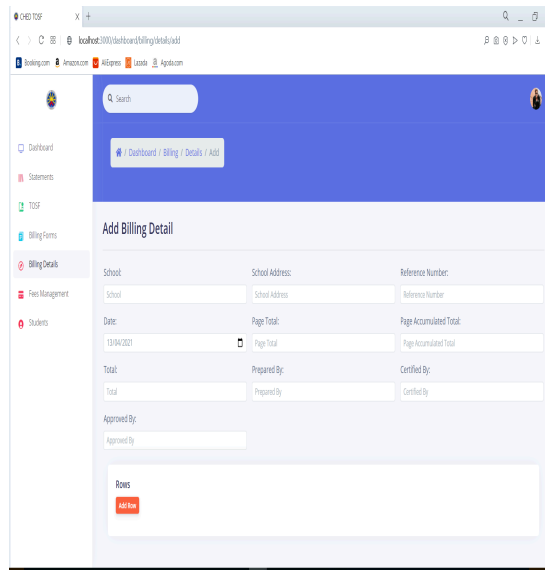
CHED TOSF X +

localhost:3000/dashboard/billing/details/add

Booking.com Amazon.com AliExpress Lazada Agoda.com

Search

Dashboard
Statements
TOSF
Billing Forms
Billing Details
Fees Management
Students

/ Dashboard / Billing / Details / Add

Add Billing Detail

School:
School
School Address:
School Address
Reference Number:
Reference Number

Date:
13/04/2021
Page Total:
Page Total
Page Accumulated Total:
Page Accumulated Total

Total:
Total
Prepared By:
Prepared By
Certified By:
Certified By

Approved By:
Approved By

Rows
Add Row